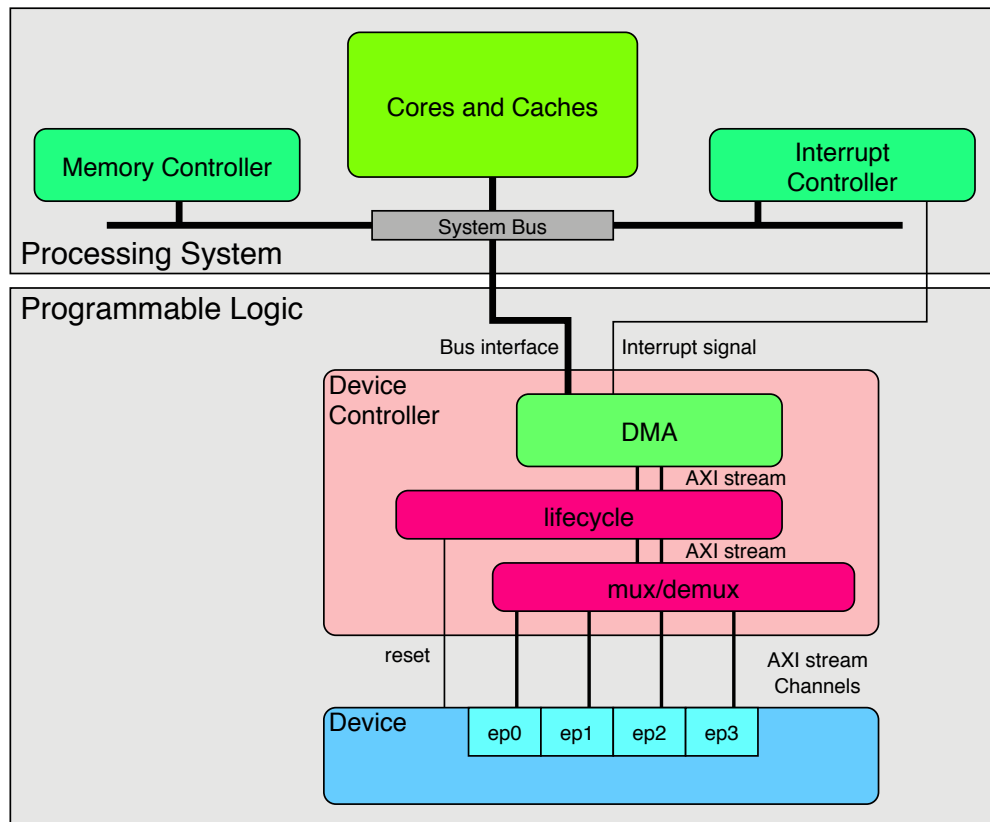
Cores and Caches

Memory Controller

Interrupt Controller

System Bus

Processing System

Programmable Logic

Bus interface

Interrupt signal

Device Controller

DMA

AXI stream

lifecycle

AXI stream

mux/demux

reset

AXI stream Channels

Device

ep0

ep1

ep2

ep3